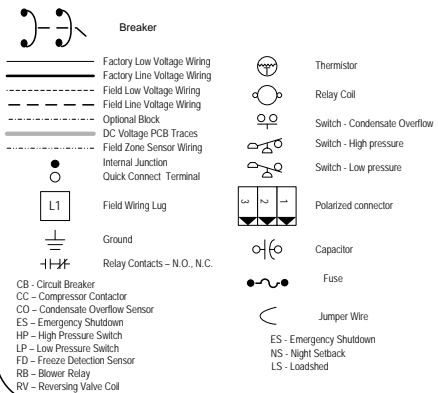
Breaker

Factory Low Voltage Wiring
Factory Line Voltage Wiring
Field Low Voltage Wiring
Field Line Voltage Wiring
Optional Block
DC Voltage PCB Traces
Field Zone Sensor Wiring
Internal Junction
Quick Connect Terminal

L1 Field Wiring Lug

Ground

Relay Contacts – N.O., N.C.

CB – Circuit Breaker
CC – Compressor Contactor
CO – Condensate Overflow Sensor
ES – Emergency Shutdown
HP – High Pressure Switch
LP – Low Pressure Switch
FD – Freeze Detection Sensor
RB – Blower Relay
RV – Reversing Valve Coil

Thermistor

Relay Coil

Switch - Condensate Overflow

Switch - High pressure

Switch - Low pressure

3 2 1 Polarized connector

Capacitor

Fuse

Jumper Wire

ES - Emergency Shutdown
NS - Night Setback
LS - Loadshed